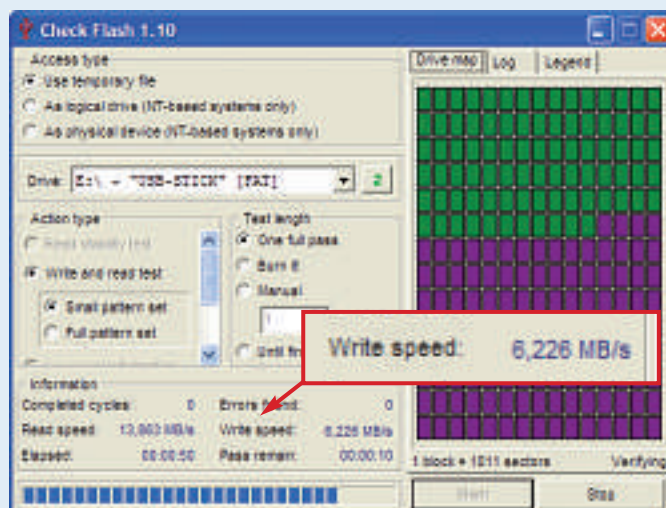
Check Flash 1.10

Access type
Use temporary file
As logical drive (NT-based systems only)
As physical device (NT-based systems only)

Drive: E:\ - "USB-STICK" [FAT]

Action type
Read stability test
Write and read test
Small pattern set
Full pattern set

Test length
One full pass
Burn it
Manual
1
Until fir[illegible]

Write speed: 6,226 MB/s

Information
Completed cycles: 0
Read speed: 13,863 MB/s
Elapsed: 00:00:50
Errors found: 0
Write speed: 6,226 MB/s
Pass remain: 00:00:10

Drive map
Log
Legend

1 block = 1011 sectors
Verifying

Start!
Stop